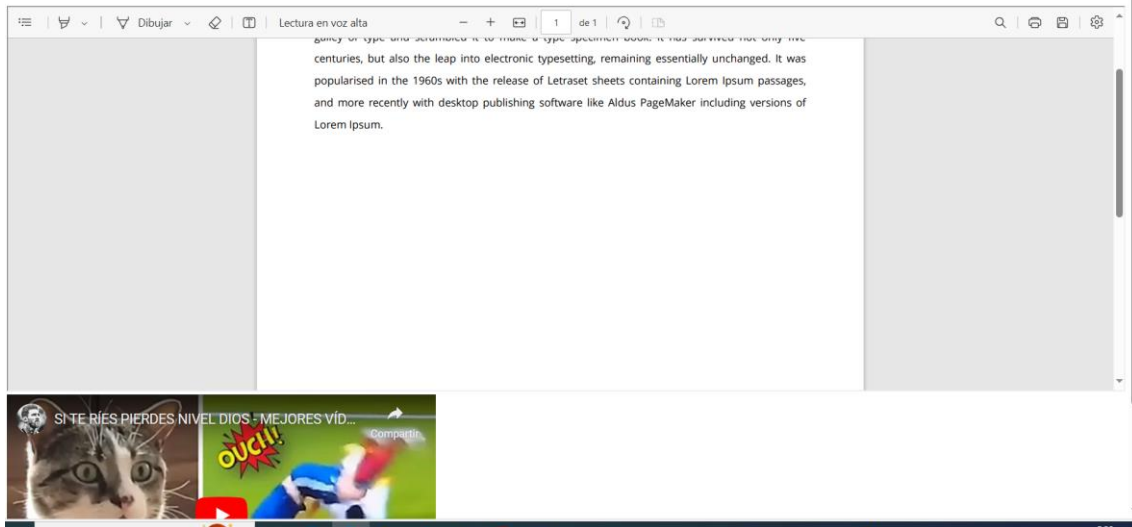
Dibujar | Lectura en voz alta | − + | 1 | de 1

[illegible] centuries, but also the leap into electronic typesetting, remaining essentially unchanged. It was popularised in the 1960s with the release of Letraset sheets containing Lorem Ipsum passages, and more recently with desktop publishing software like Aldus PageMaker including versions of Lorem Ipsum.

SI TE RÍES PIERDES NIVEL DIOS - MEJORES VÍD...
Compartir
OUCH!